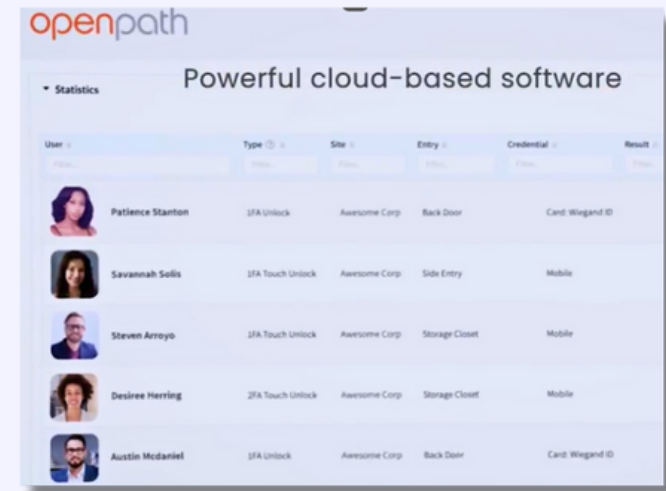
openpath

Statistics

Powerful cloud-based software

| User | Type | Site | Entry | Credential | Result |
|---|---|---|---|---|---|
| Filter... | Filter... | Filter... | Filter... | Filter... | Filter... |
| Patience Stanton | 1FA Unlock | Awesome Corp | Back Door | Card: Wiegand ID | |
| Savannah Solis | 1FA Touch Unlock | Awesome Corp | Side Entry | Mobile | |
| Steven Arroyo | 1FA Touch Unlock | Awesome Corp | Storage Closet | Mobile | |
| Desiree Herring | 2FA Touch Unlock | Awesome Corp | Storage Closet | Mobile | |
| Austin Mcdaniel | 1FA Unlock | Awesome Corp | Back Door | Card: Wiegand ID | |